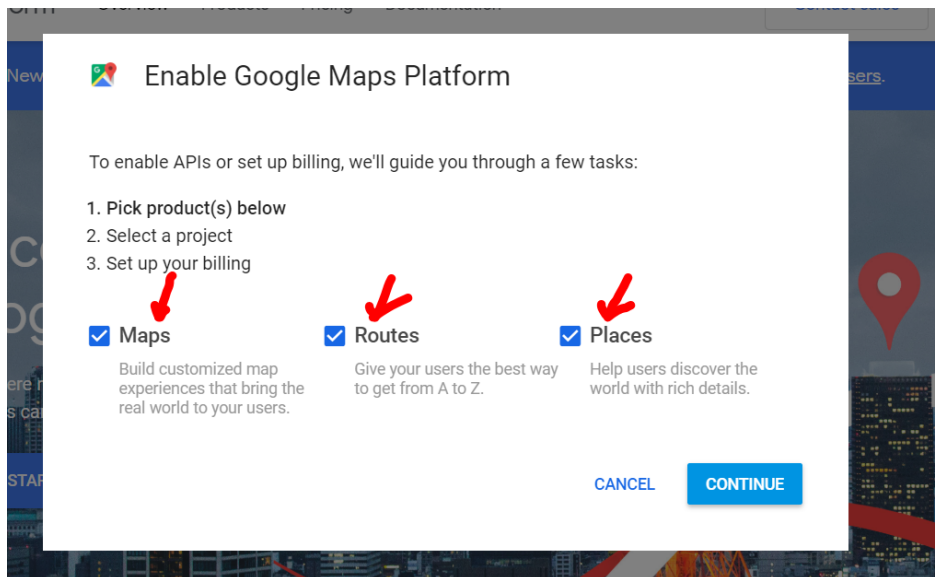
Enable Google Maps Platform

To enable APIs or set up billing, we'll guide you through a few tasks:

1. Pick product(s) below
2. Select a project
3. Set up your billing

Maps
Build customized map experiences that bring the real world to your users.

Routes
Give your users the best way to get from A to Z.

Places
Help users discover the world with rich details.

CANCEL
CONTINUE